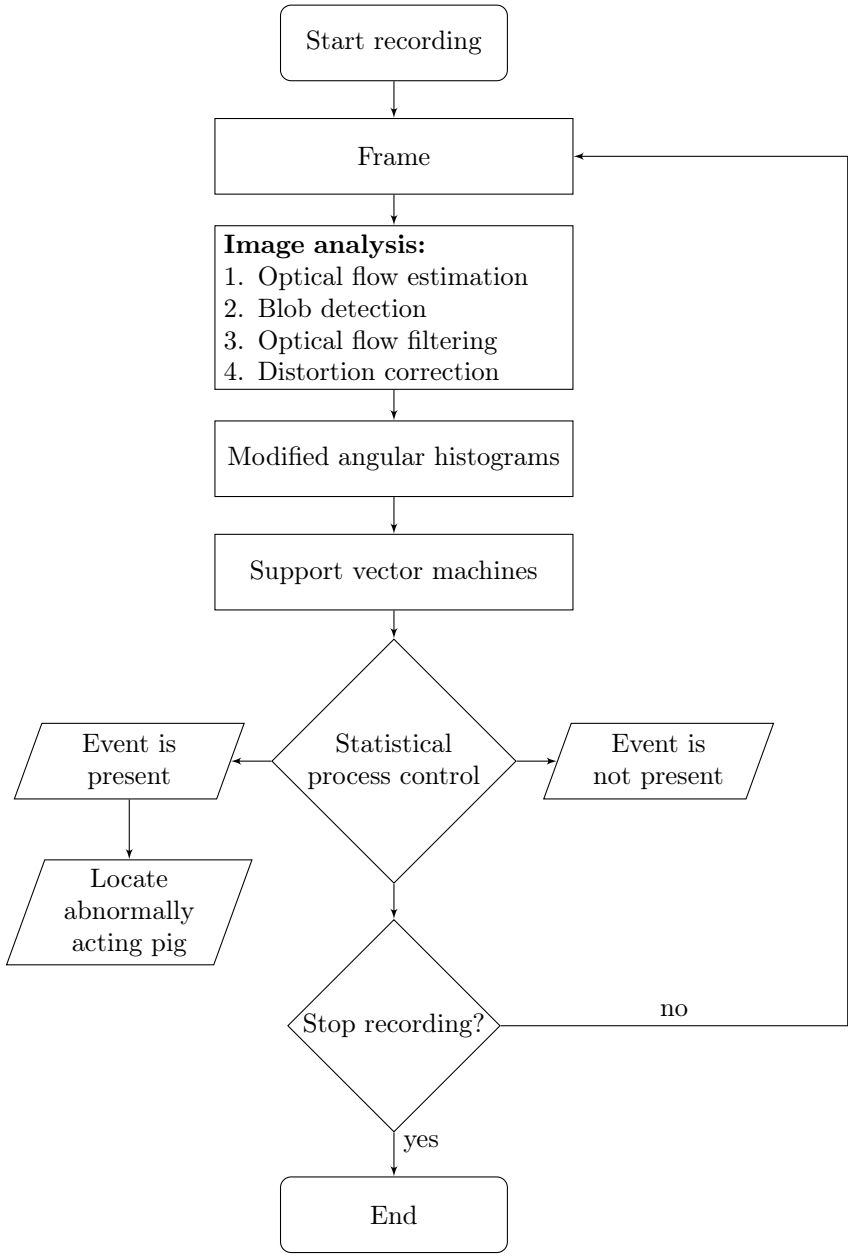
Start recording

Frame

**Image analysis:**
1. Optical flow estimation
2. Blob detection
3. Optical flow filtering
4. Distortion correction

Modified angular histograms

Support vector machines

Event is present

Statistical process control

Event is not present

Locate abnormally acting pig

Stop recording?

no

yes

End